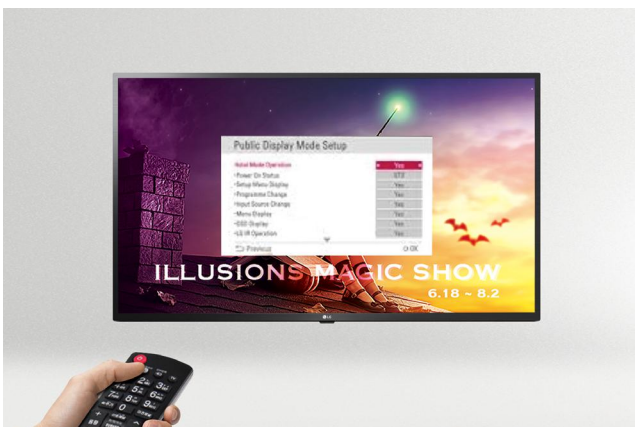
Public Display Mode Setup

Hotel Mode Operation | Yes
Power On Status | STD
Setup Menu Display | Yes
Programme Change | Yes
Input Source Change | Yes
Menu Display | Yes
OSD Display | Yes
LG IR Operation | Yes

Previous
OK

ILLUSIONS MAGIC SHOW
6.18 ~ 8.2

LG